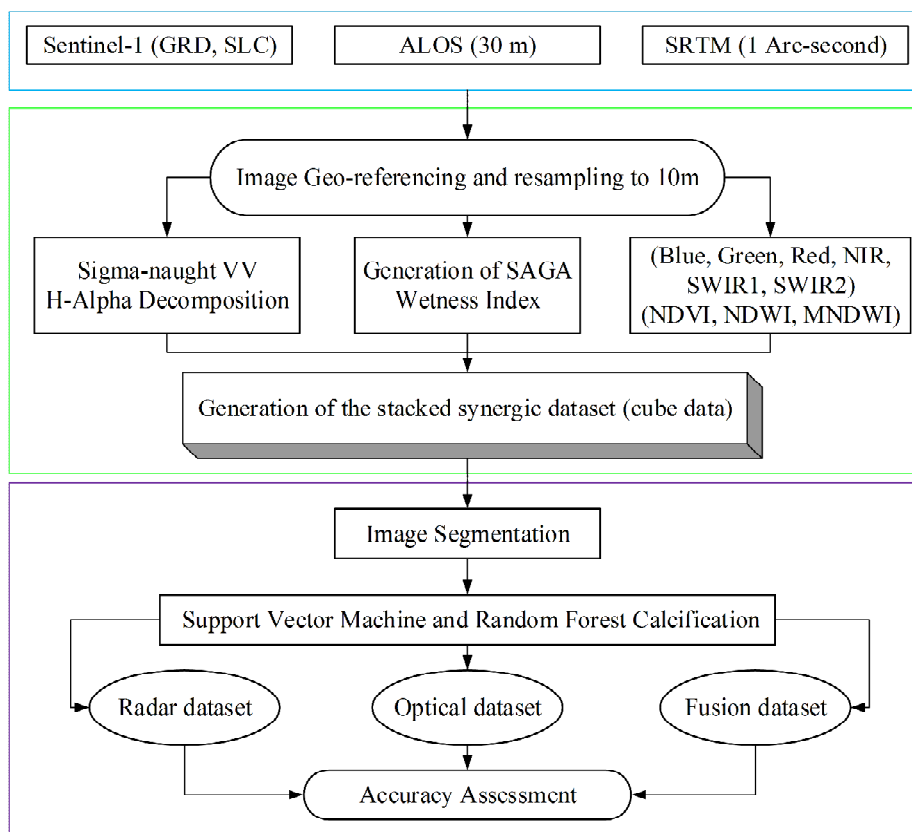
Sentinel-1 (GRD, SLC)

ALOS (30 m)

SRTM (1 Arc-second)

Image Geo-referencing and resampling to 10m

Sigma-naught VV
H-Alpha Decomposition

Generation of SAGA Wetness Index

(Blue, Green, Red, NIR, SWIR1, SWIR2)
(NDVI, NDWI, MNDWI)

Generation of the stacked synergic dataset (cube data)

Image Segmentation

Support Vector Machine and Random Forest Calcification

Radar dataset

Optical dataset

Fusion dataset

Accuracy Assessment